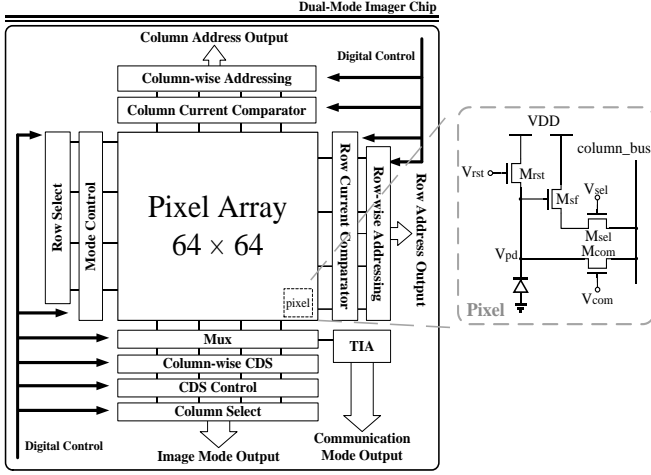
Dual-Mode Imager Chip

Column Address Output

Digital Control

Column-wise Addressing

Column Current Comparator

Row Select

Mode Control

Pixel Array

$64 \times 64$

pixel

Row Current Comparator

Row-wise Addressing

Row Address Output

VDD

column_bus

$V_{rst}$

$M_{rst}$

$M_{sf}$

$V_{sel}$

$M_{sel}$

$M_{com}$

$V_{pd}$

$V_{com}$

Pixel

Mux

TIA

Column-wise CDS

CDS Control

Column Select

Digital Control

Image Mode Output

Communication Mode Output